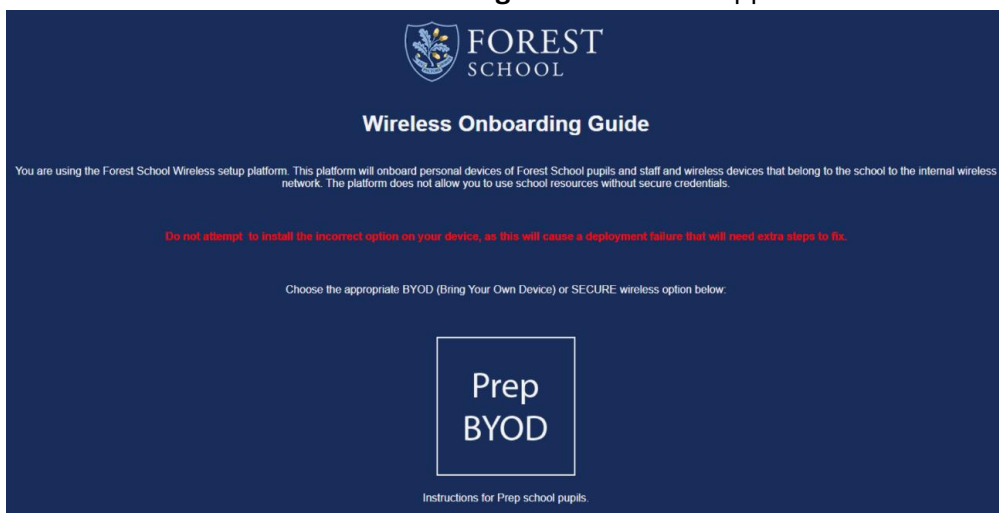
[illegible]

FOREST
SCHOOL

Wireless Onboarding Guide

You are using the Forest School Wireless setup platform. This platform will onboard personal devices of Forest School pupils and staff and wireless devices that belong to the school to the internal wireless network. The platform does not allow you to use school resources without secure credentials.

Do not attempt to install the incorrect option on your device, as this will cause a deployment failure that will need extra steps to fix.

Choose the appropriate BYOD (Bring Your Own Device) or SECURE wireless option below:

Prep
BYOD

Instructions for Prep school pupils.